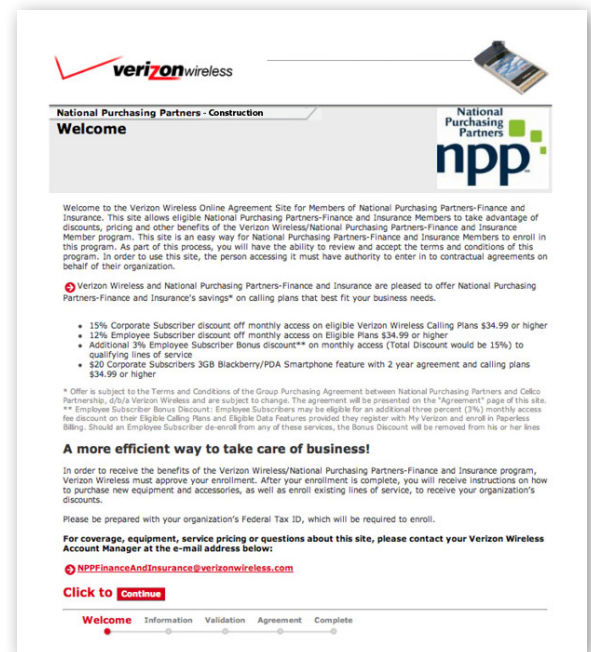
verizonwireless

National Purchasing Partners - Construction

Welcome

National Purchasing Partners

npp

Welcome to the Verizon Wireless Online Agreement Site for Members of National Purchasing Partners-Finance and Insurance. This site allows eligible National Purchasing Partners-Finance and Insurance Members to take advantage of discounts, pricing and other benefits of the Verizon Wireless/National Purchasing Partners-Finance and Insurance Member program. This site is an easy way for National Purchasing Partners-Finance and Insurance Members to enroll in this program. As part of this process, you will have the ability to review and accept the terms and conditions of this program. In order to use this site, the person accessing it must have authority to enter in to contractual agreements on behalf of their organization.

Verizon Wireless and National Purchasing Partners-Finance and Insurance are pleased to offer National Purchasing Partners-Finance and Insurance's savings* on calling plans that best fit your business needs.

- 15% Corporate Subscriber discount off monthly access on eligible Verizon Wireless Calling Plans $34.99 or higher
- 12% Employee Subscriber discount off monthly access on Eligible Plans $34.99 or higher
- Additional 3% Employee Subscriber Bonus discount** on monthly access (Total Discount would be 15%) to qualifying lines of service
- $20 Corporate Subscribers 3GB Blackberry/PDA Smartphone feature with 2 year agreement and calling plans $34.99 or higher

* Offer is subject to the Terms and Conditions of the Group Purchasing Agreement between National Purchasing Partners and Cellco Partnership, d/b/a Verizon Wireless and are subject to change. The agreement will be presented on the "Agreement" page of this site.
** Employee Subscriber Bonus Discount: Employee Subscribers may be eligible for an additional three percent (3%) monthly access fee discount on their Eligible Calling Plans and Eligible Data Features provided they register with My Verizon and enroll in Paperless Billing. Should an Employee Subscriber de-enroll from any of these services, the Bonus Discount will be removed from his or her lines

A more efficient way to take care of business!

In order to receive the benefits of the Verizon Wireless/National Purchasing Partners-Finance and Insurance program, Verizon Wireless must approve your enrollment. After your enrollment is complete, you will receive instructions on how to purchase new equipment and accessories, as well as enroll existing lines of service, to receive your organization's discounts.

Please be prepared with your organization's Federal Tax ID, which will be required to enroll.

For coverage, equipment, service pricing or questions about this site, please contact your Verizon Wireless Account Manager at the e-mail address below:

NPPFinanceAndInsurance@verizonwireless.com

Click to Continue

Welcome Information Validation Agreement Complete